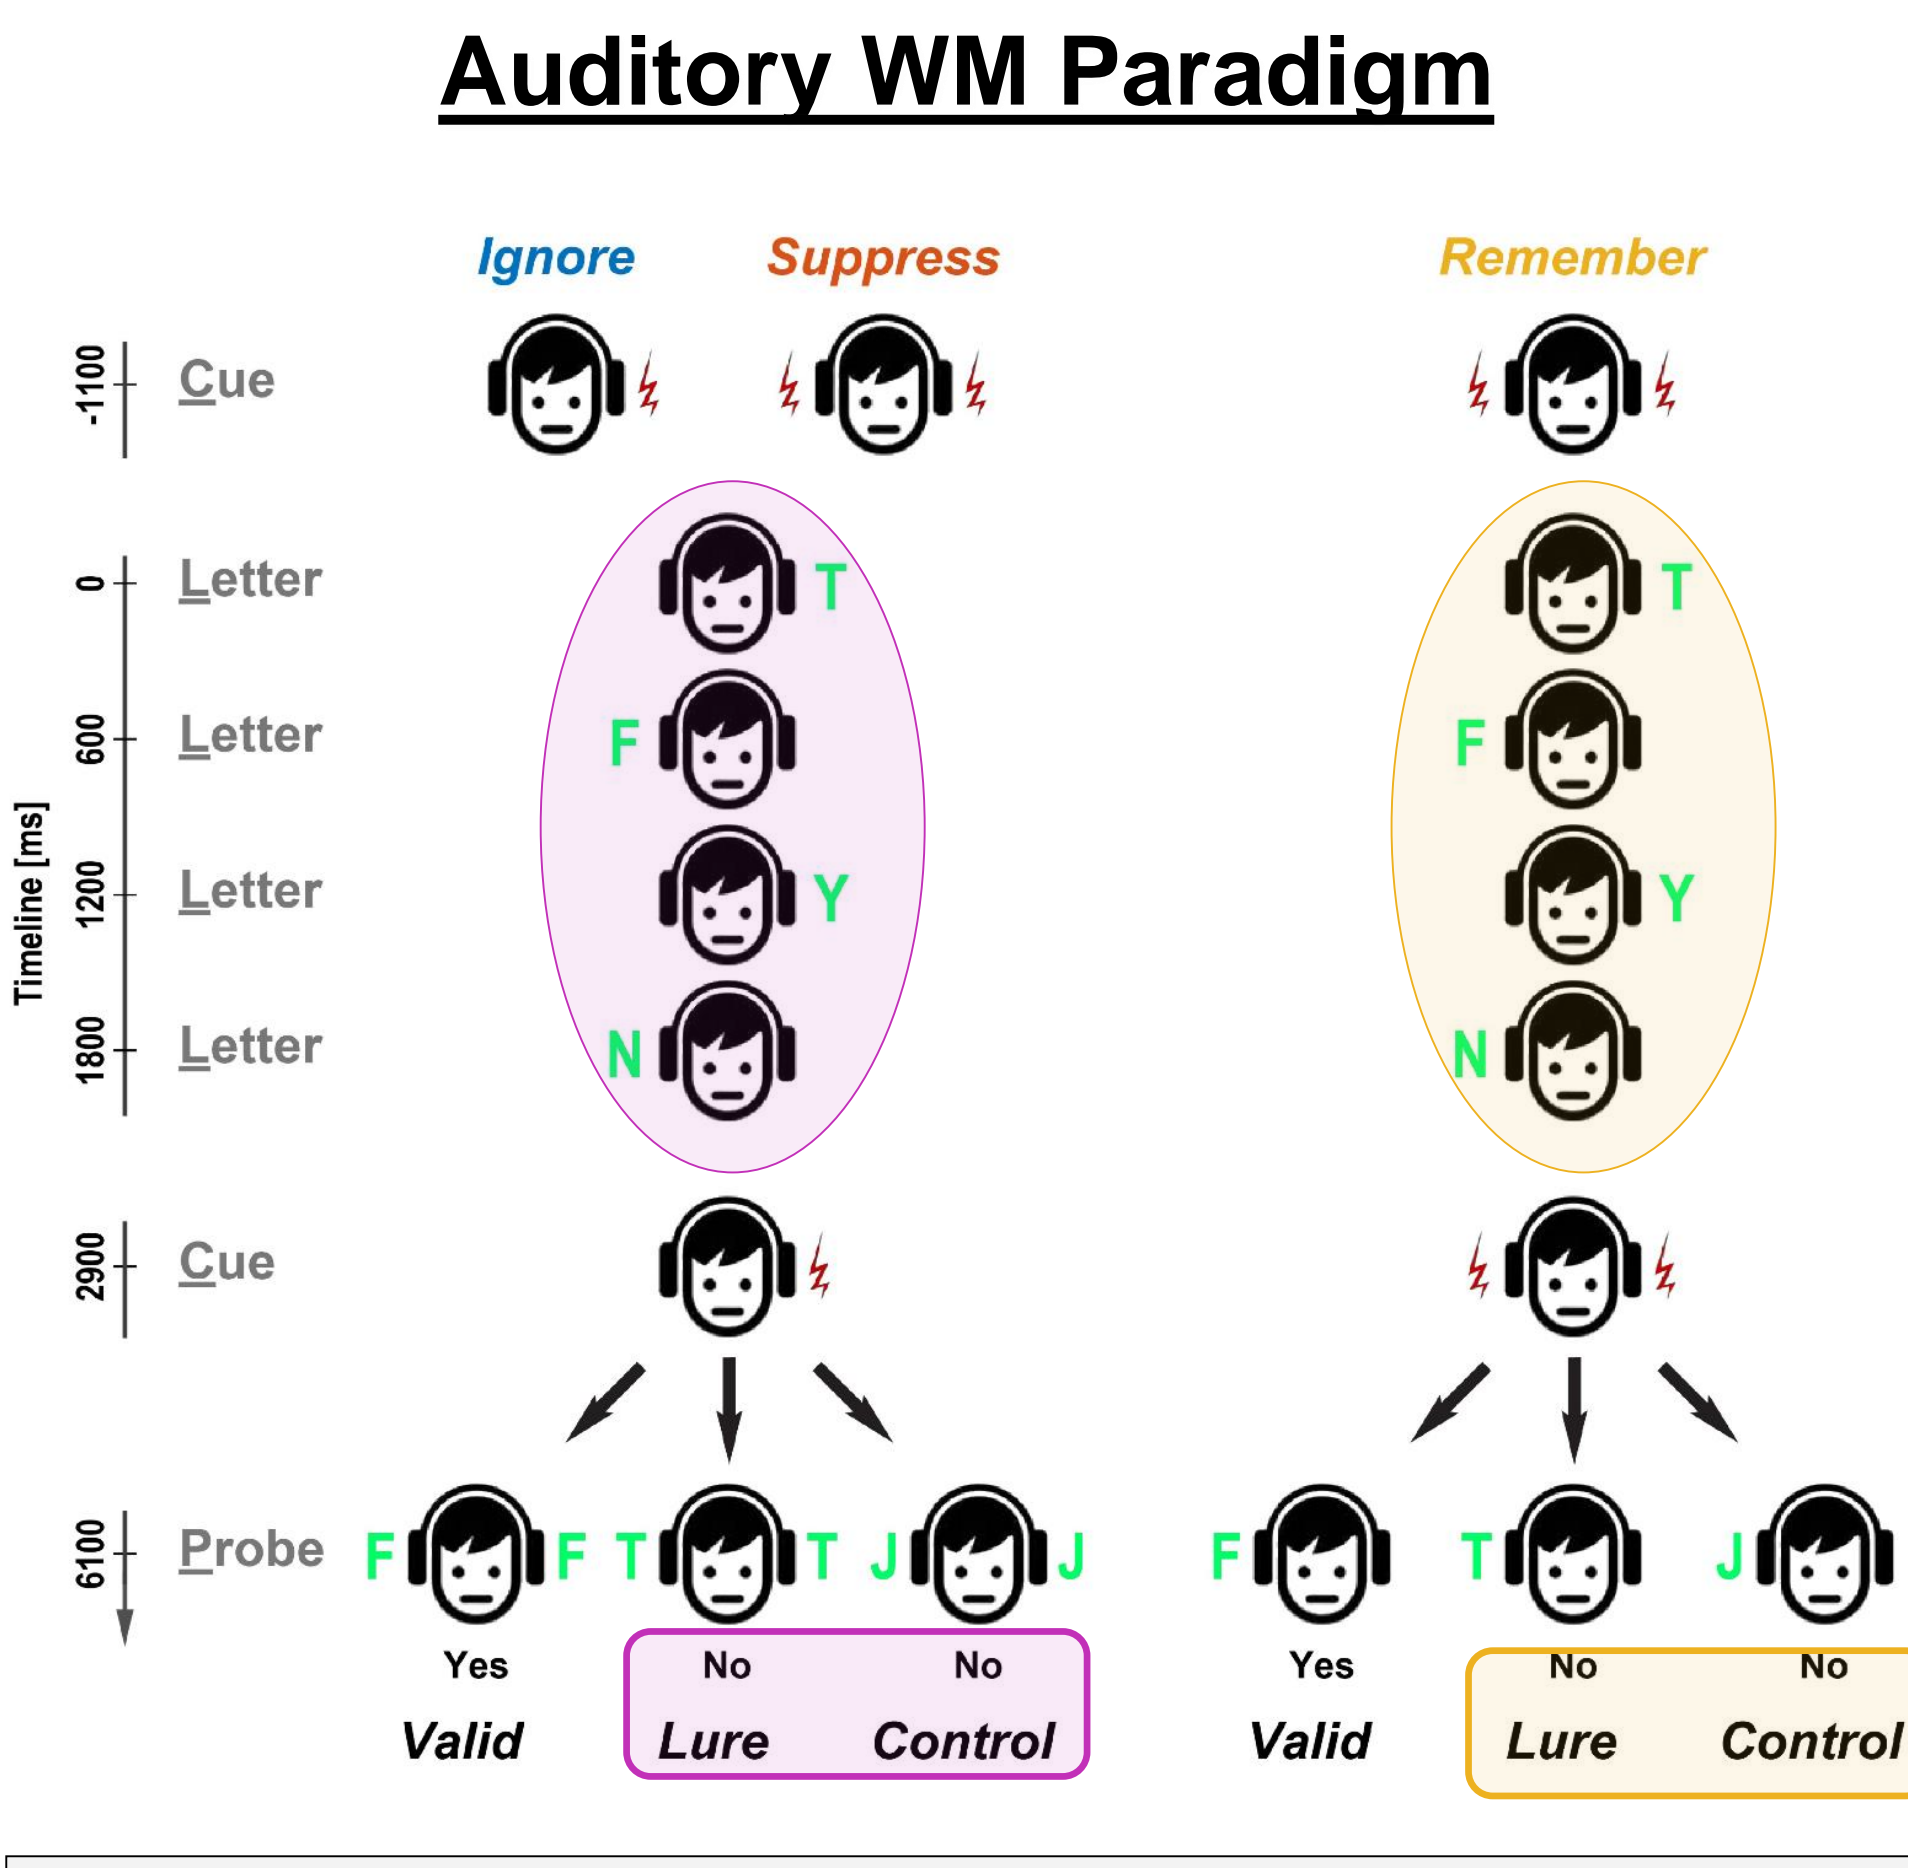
Auditory WM Paradigm

Ignore Suppress Remember

Timeline [ms]

-1100 Cue

0 Letter T T

600 Letter F F

1200 Letter Y Y

1800 Letter N N

2900 Cue

6100 Probe F F T T J J F T J

Yes Valid

No Lure

No Control

Yes Valid

No Lure

No Control